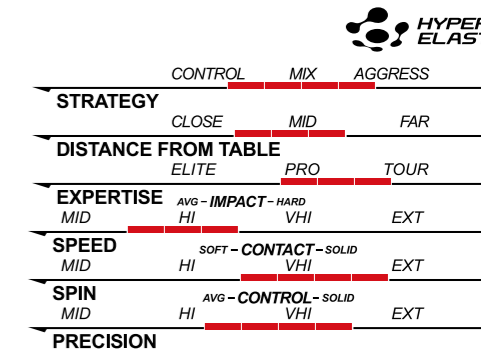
HYPER ELAST

CONTROL MIX AGGRESS
STRATEGY
CLOSE MID FAR
DISTANCE FROM TABLE
ELITE PRO TOUR
EXPERTISE AVG – IMPACT – HARD
MID HI VHI EXT
SPEED SOFT – CONTACT – SOLID
MID HI VHI EXT
SPIN AVG – CONTROL – SOLID
MID HI VHI EXT
PRECISION